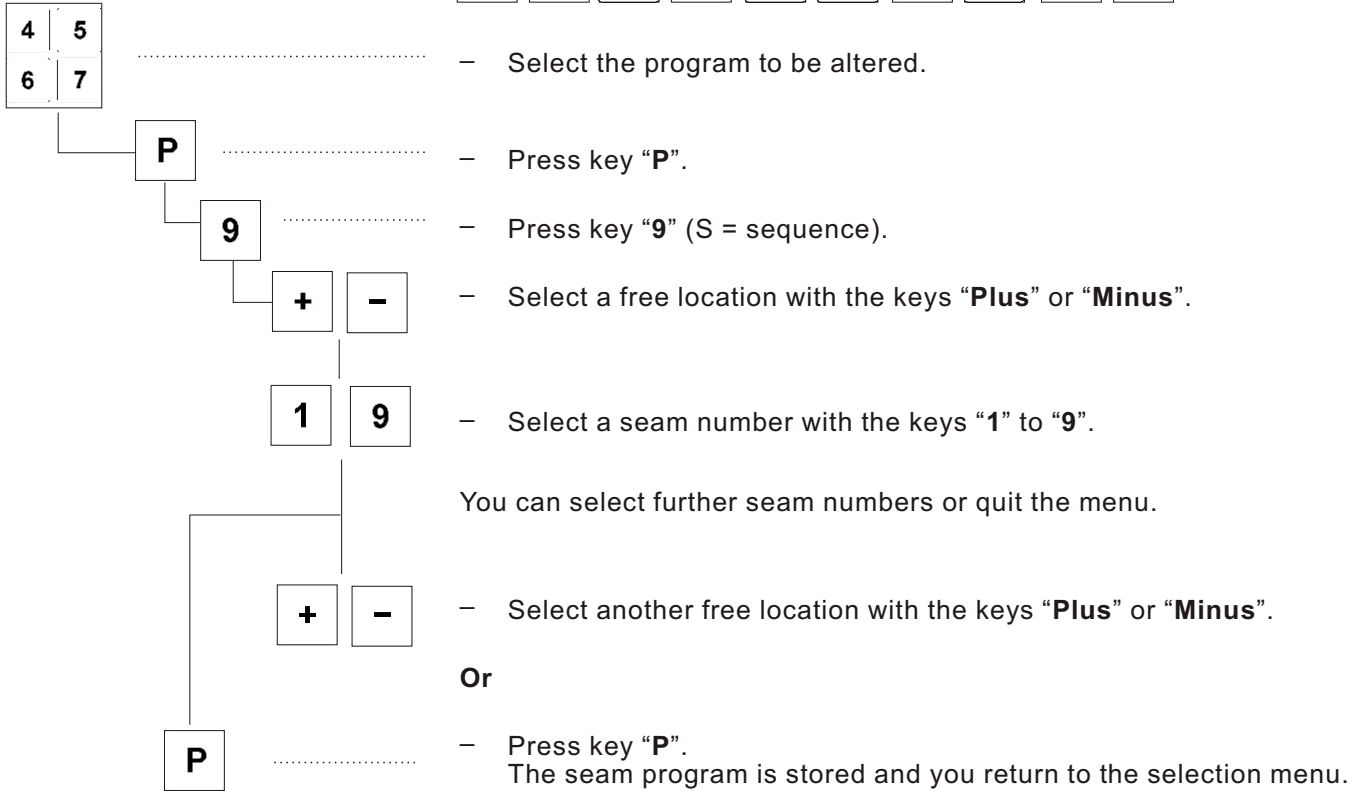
4 5
6 7

– Select the program to be altered.

P

– Press key "P".

9

– Press key "9" (S = sequence).

+ –

– Select a free location with the keys "Plus" or "Minus".

1 9

– Select a seam number with the keys "1" to "9".

You can select further seam numbers or quit the menu.

+ –

– Select another free location with the keys "Plus" or "Minus".

Or

P

– Press key "P".
The seam program is stored and you return to the selection menu.